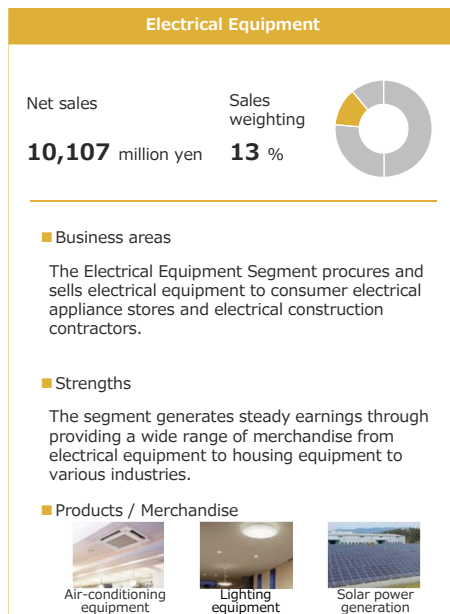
Electrical Equipment

Net sales

10,107 million yen

Sales weighting

13 %

Business areas

The Electrical Equipment Segment procures and sells electrical equipment to consumer electrical appliance stores and electrical construction contractors.

Strengths

The segment generates steady earnings through providing a wide range of merchandise from electrical equipment to housing equipment to various industries.

Products / Merchandise

Air-conditioning equipment

Lighting equipment

Solar power generation